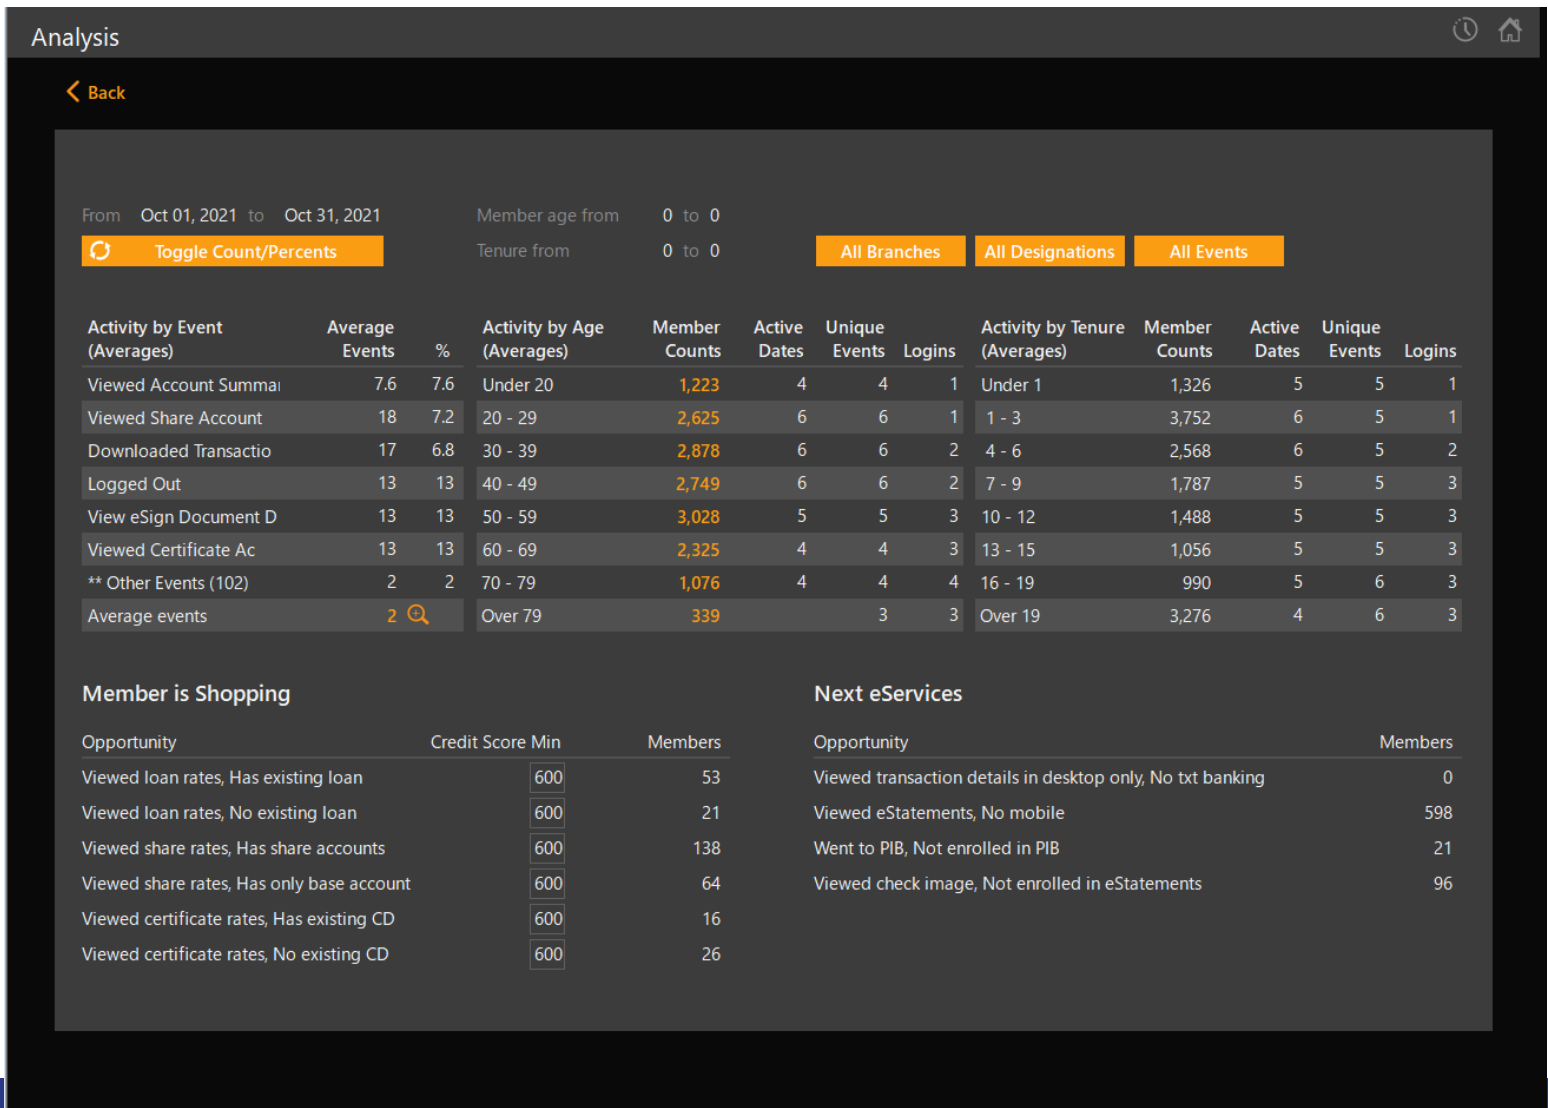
Analysis

Back

From Oct 01, 2021 to Oct 31, 2021

Toggle Count/Percents

Member age from 0 to 0

Tenure from 0 to 0

All Branches

All Designations

All Events

| Activity by Event (Averages) | Average Events | % |
|---|---|---|
| Viewed Account Summai | 7.6 | 7.6 |
| Viewed Share Account | 18 | 7.2 |
| Downloaded Transactio | 17 | 6.8 |
| Logged Out | 13 | 13 |
| View eSign Document D | 13 | 13 |
| Viewed Certificate Ac | 13 | 13 |
| ** Other Events (102) | 2 | 2 |
| Average events | 2 | |

| Activity by Age (Averages) | Member Counts | Active Dates | Unique Events | Logins |
|---|---|---|---|---|
| Under 20 | 1,223 | 4 | 4 | 1 |
| 20 - 29 | 2,625 | 6 | 6 | 1 |
| 30 - 39 | 2,878 | 6 | 6 | 2 |
| 40 - 49 | 2,749 | 6 | 6 | 2 |
| 50 - 59 | 3,028 | 5 | 5 | 3 |
| 60 - 69 | 2,325 | 4 | 4 | 3 |
| 70 - 79 | 1,076 | 4 | 4 | 4 |
| Over 79 | 339 | | 3 | 3 |

| Activity by Tenure (Averages) | Member Counts | Active Dates | Unique Events | Logins |
|---|---|---|---|---|
| Under 1 | 1,326 | 5 | 5 | 1 |
| 1 - 3 | 3,752 | 6 | 5 | 1 |
| 4 - 6 | 2,568 | 6 | 5 | 2 |
| 7 - 9 | 1,787 | 5 | 5 | 3 |
| 10 - 12 | 1,488 | 5 | 5 | 3 |
| 13 - 15 | 1,056 | 5 | 5 | 3 |
| 16 - 19 | 990 | 5 | 6 | 3 |
| Over 19 | 3,276 | 4 | 6 | 3 |

Member is Shopping

| Opportunity | Credit Score Min | Members |
|---|---|---|
| Viewed loan rates, Has existing loan | 600 | 53 |
| Viewed loan rates, No existing loan | 600 | 21 |
| Viewed share rates, Has share accounts | 600 | 138 |
| Viewed share rates, Has only base account | 600 | 64 |
| Viewed certificate rates, Has existing CD | 600 | 16 |
| Viewed certificate rates, No existing CD | 600 | 26 |

Next eServices

| Opportunity | Members |
|---|---|
| Viewed transaction details in desktop only, No txt banking | 0 |
| Viewed eStatements, No mobile | 598 |
| Went to PIB, Not enrolled in PIB | 21 |
| Viewed check image, Not enrolled in eStatements | 96 |